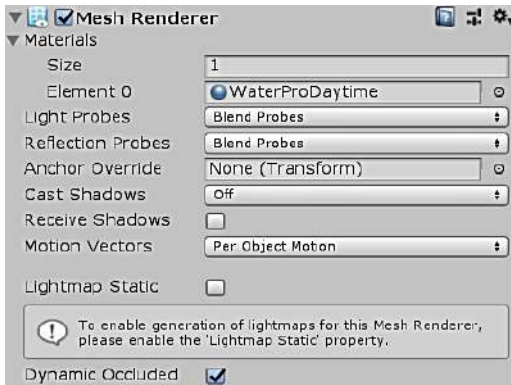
Mesh Renderer

Materials

Size 1

Element 0 WaterProDaytime

Light Probes Blend Probes

Reflection Probes Blend Probes

Anchor Override None (Transform)

Cast Shadows Off

Receive Shadows

Motion Vectors Per Object Motion

Lightmap Static

To enable generation of lightmaps for this Mesh Renderer, please enable the 'Lightmap Static' property.

Dynamic Occluded